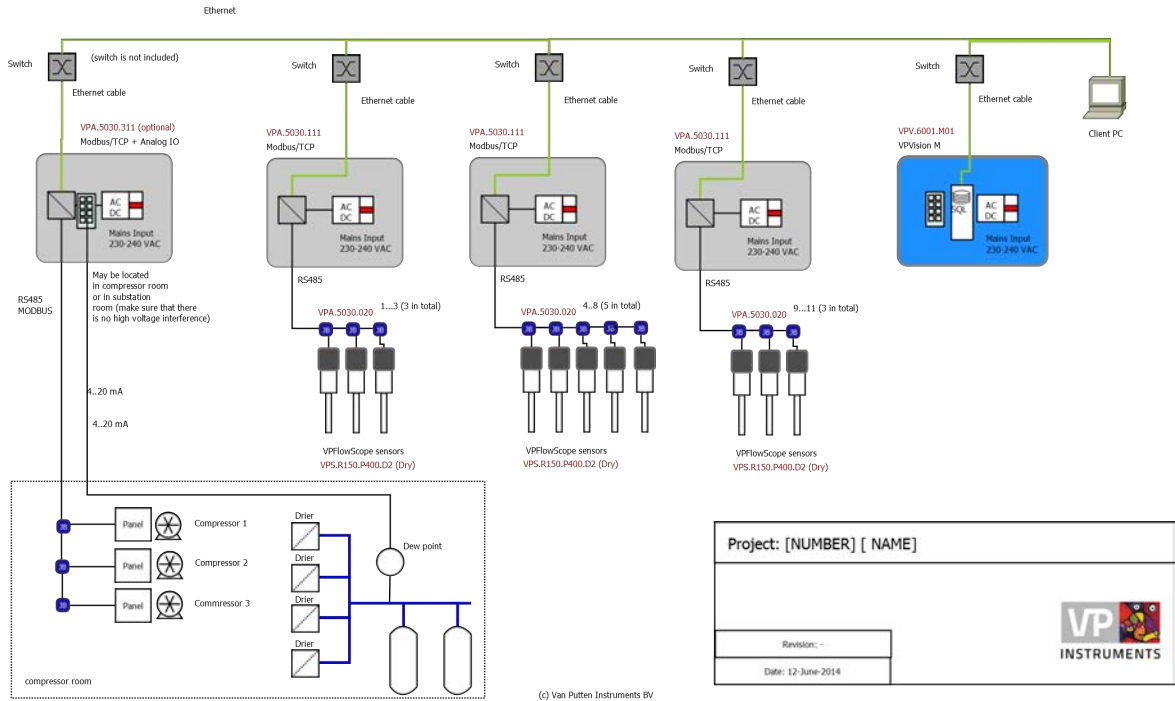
Ethernet

Switch

(switch is not included)

Ethernet cable

VPA.5030.311 (optional)
Modbus/TCP + Analog IO

AC
DC

Mains Input
230-240 VAC

May be located in compressor room or in substation room (make sure that there is no high voltage interference)

RS485
MODBUS

4..20 mA

4..20 mA

Switch

Ethernet cable

VPA.5030.111
Modbus/TCP

AC
DC

Mains Input
230-240 VAC

RS485

VPA.5030.020

1...3 (3 in total)

VPFlowScope sensors
VPS.R150.P400.D2 (Dry)

Switch

Ethernet cable

VPA.5030.111
Modbus/TCP

AC
DC

Mains Input
230-240 VAC

RS485

VPA.5030.020

4..8 (5 in total)

VPFlowScope sensors
VPS.R150.P400.D2 (Dry)

Switch

Ethernet cable

VPA.5030.111
Modbus/TCP

AC
DC

Mains Input
230-240 VAC

RS485

VPA.5030.020

9...11 (3 in total)

VPFlowScope sensors
VPS.R150.P400.D2 (Dry)

Switch

Ethernet cable

VPV.6001.M01
VPVision M

SQL

AC
DC

Mains Input
230-240 VAC

Client PC

Panel

Compressor 1

Panel

Compressor 2

Panel

Commressor 3

Drier

Drier

Drier

Drier

Dew point

compressor room

(c) Van Putten Instruments BV

Project: [NUMBER] [ NAME]

Revision: -

Date: 12-June-2014

VP
INSTRUMENTS